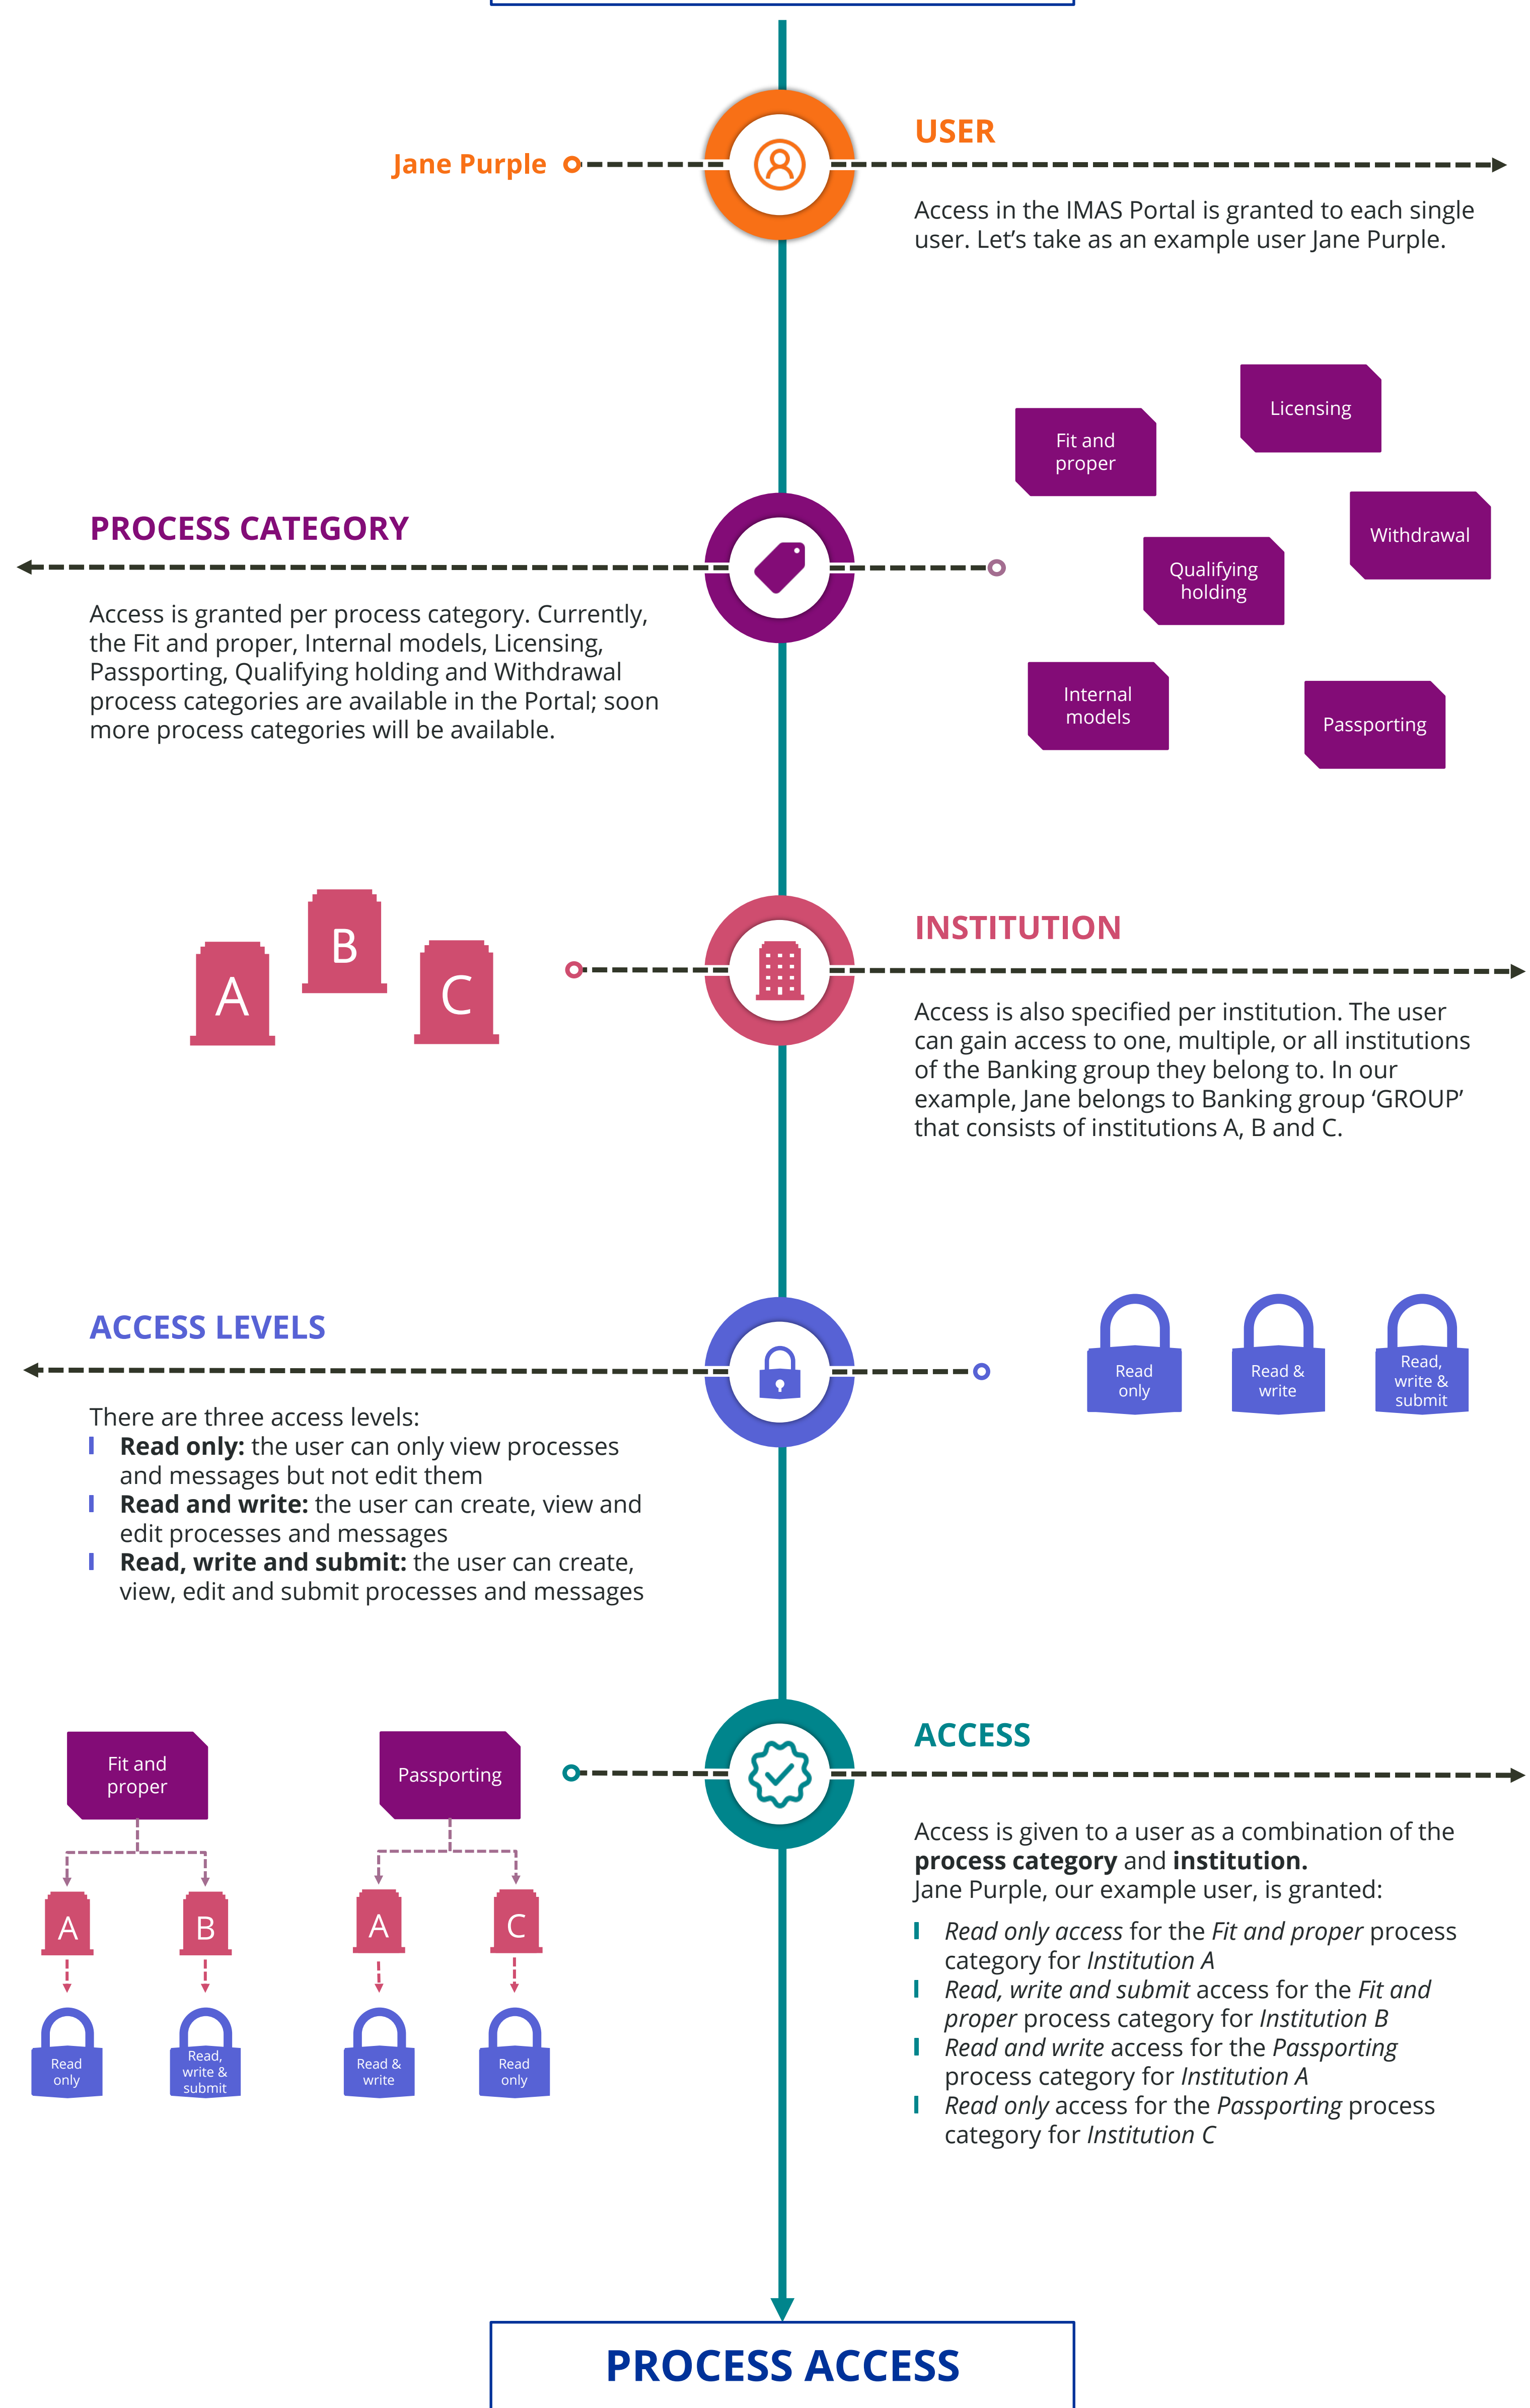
Jane Purple

USER

Access in the IMAS Portal is granted to each single user. Let's take as an example user Jane Purple.

Licensing

Fit and proper

Withdrawal

Qualifying holding

Internal models

Passporting

PROCESS CATEGORY

Access is granted per process category. Currently, the Fit and proper, Internal models, Licensing, Passporting, Qualifying holding and Withdrawal process categories are available in the Portal; soon more process categories will be available.

B

A

C

INSTITUTION

Access is also specified per institution. The user can gain access to one, multiple, or all institutions of the Banking group they belong to. In our example, Jane belongs to Banking group 'GROUP' that consists of institutions A, B and C.

ACCESS LEVELS

Read only

Read & write

Read, write & submit

There are three access levels:
**Read only:** the user can only view processes and messages but not edit them
**Read and write:** the user can create, view and edit processes and messages
**Read, write and submit:** the user can create, view, edit and submit processes and messages

Fit and proper

Passporting

A

B

A

C

Read only

Read, write & submit

Read & write

Read only

ACCESS

Access is given to a user as a combination of the **process category** and **institution.**
Jane Purple, our example user, is granted:
*Read only access* for the *Fit and proper* process category for *Institution A*
*Read, write and submit* access for the *Fit and proper* process category for *Institution B*
*Read and write* access for the *Passporting* process category for *Institution A*
*Read only* access for the *Passporting* process category for *Institution C*

PROCESS ACCESS